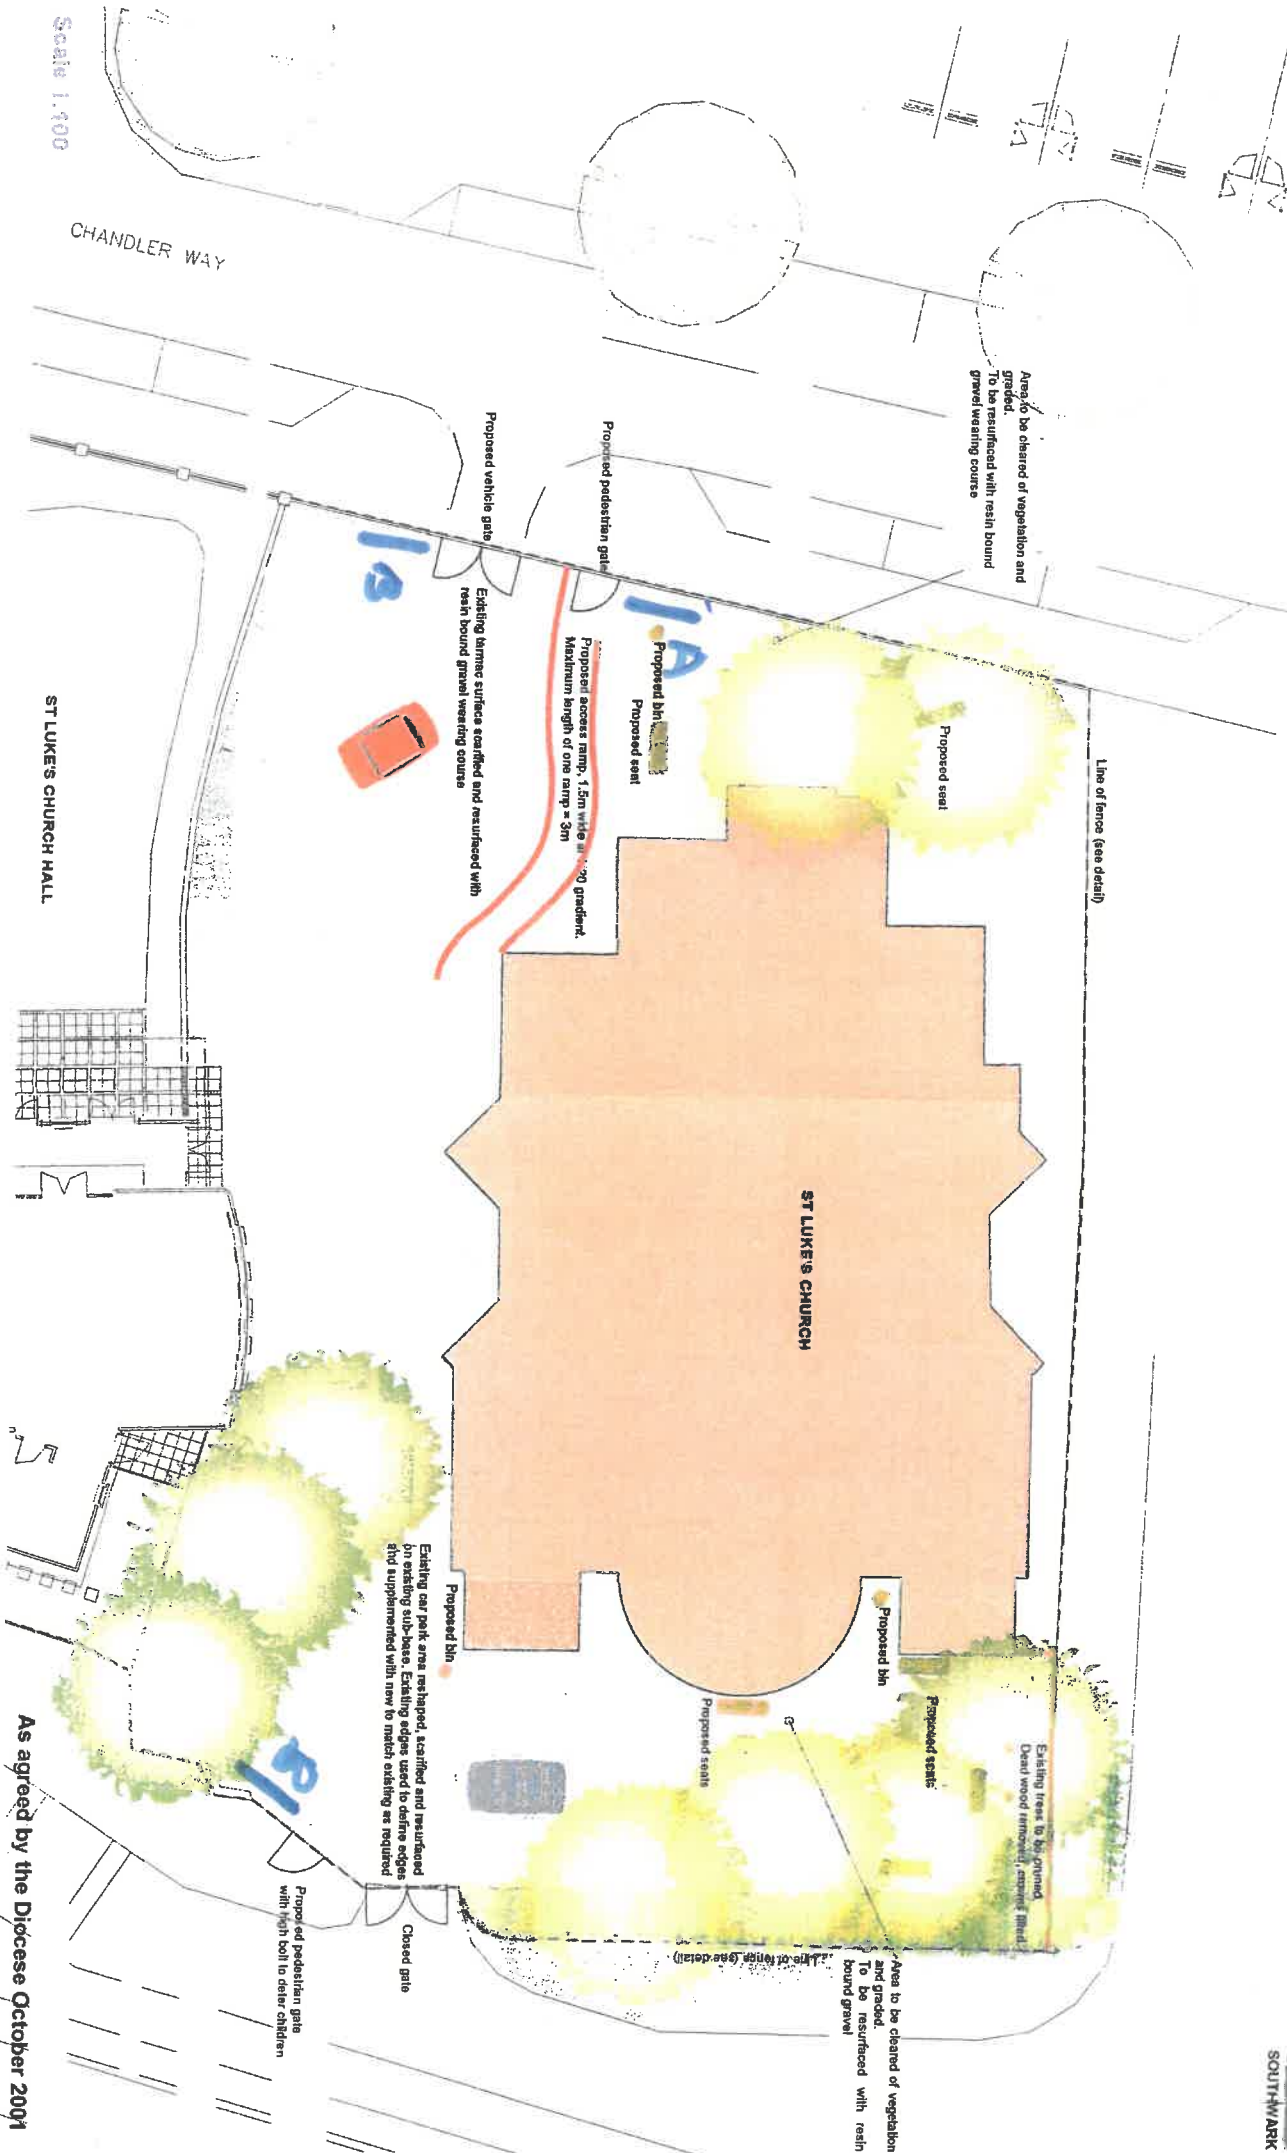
Scale 1:100

CHANDLER WAY

Area to be cleared of vegetation and graded. To be resurfaced with resin bound gravel wearing course

Proposed pedestrian gate

Proposed vehicle gate

1A

1B

Existing tarmac surface scarified and resurfaced with resin bound gravel wearing course

Proposed bin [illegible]

Proposed seat

Proposed access ramp, 1.5m wide at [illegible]20 gradient. Maximum length of one ramp = 3m

Proposed seat

Line of fence (see detail)

ST LUKE'S CHURCH HALL

ST LUKE'S CHURCH

Proposed bin

Proposed bin

Proposed seats

Proposed seats

Existing trees to be pruned. Dead wood removed, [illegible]

Existing car park area reshaped, scarified and resurfaced on existing sub-base. Existing edges used to define edges and supplemented with new to match existing as required

Line of fence (see detail)

Area to be cleared of vegetation and graded. To be resurfaced with resin bound gravel

Closed gate

Proposed pedestrian gate with high bolt to deter children

1B

As agreed by the Diocese October 2001

SOUTHWARK